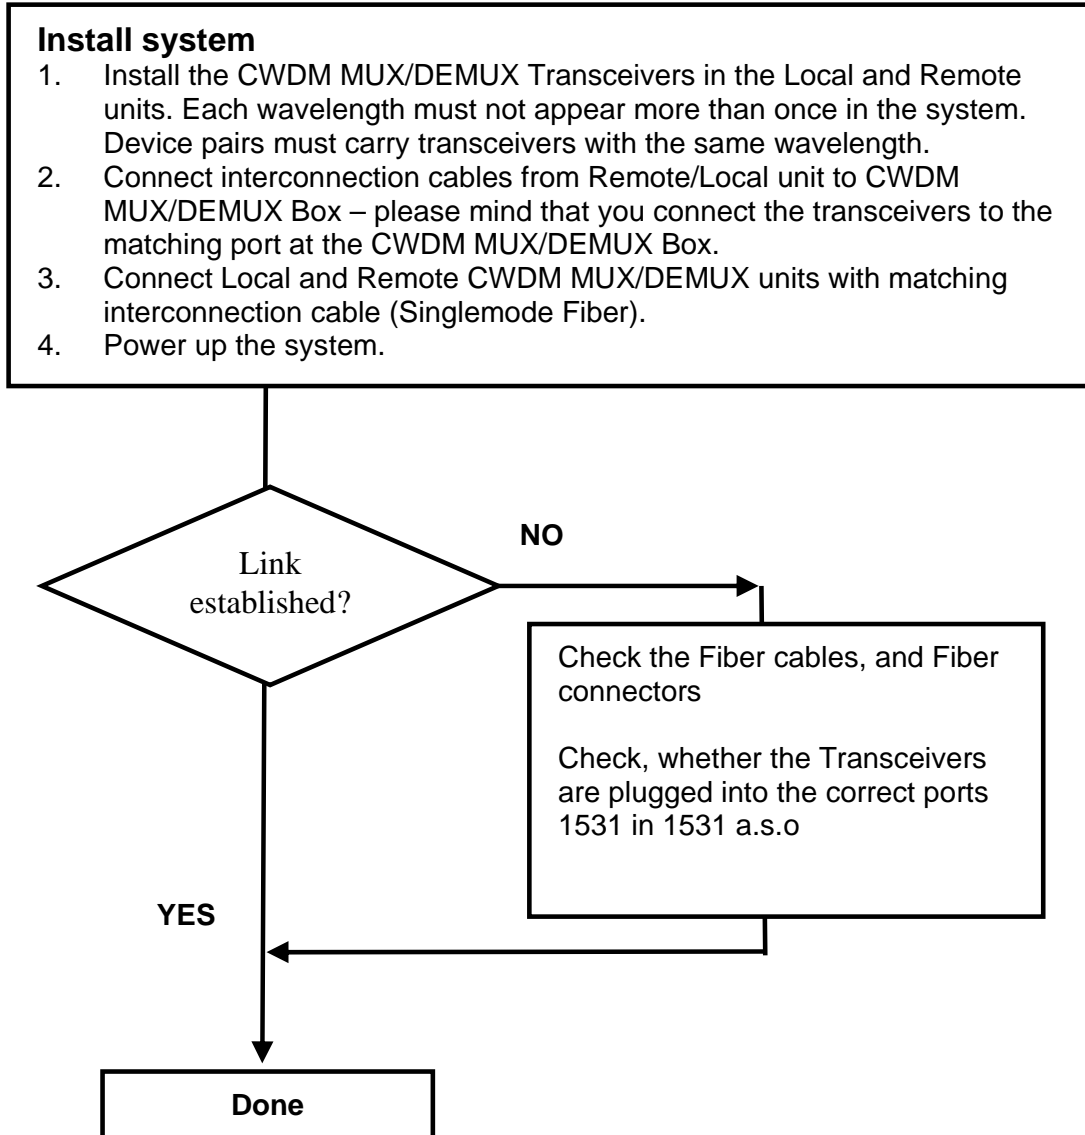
**Install system**

1. Install the CWDM MUX/DEMUX Transceivers in the Local and Remote units. Each wavelength must not appear more than once in the system. Device pairs must carry transceivers with the same wavelength.
2. Connect interconnection cables from Remote/Local unit to CWDM MUX/DEMUX Box – please mind that you connect the transceivers to the matching port at the CWDM MUX/DEMUX Box.
3. Connect Local and Remote CWDM MUX/DEMUX units with matching interconnection cable (Singlemode Fiber).
4. Power up the system.

Link established?

NO

Check the Fiber cables, and Fiber connectors

Check, whether the Transceivers are plugged into the correct ports 1531 in 1531 a.s.o

YES

Done